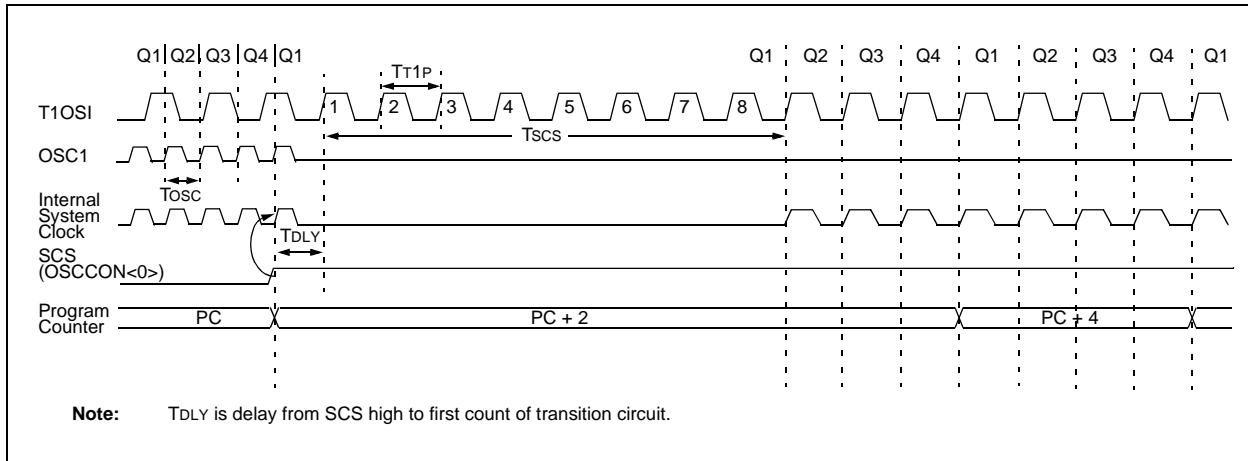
Q1 Q2 Q3 Q4 Q1

TT1P

Q1 Q2 Q3 Q4 Q1 Q2 Q3 Q4 Q1

T1OSI

1 2 3 4 5 6 7 8

TSCS

OSC1

TOSC

Internal System Clock

TDLY

SCS (OSCCON<0>)

Program Counter

PC

PC + 2

PC + 4

**Note:** TDLY is delay from SCS high to first count of transition circuit.